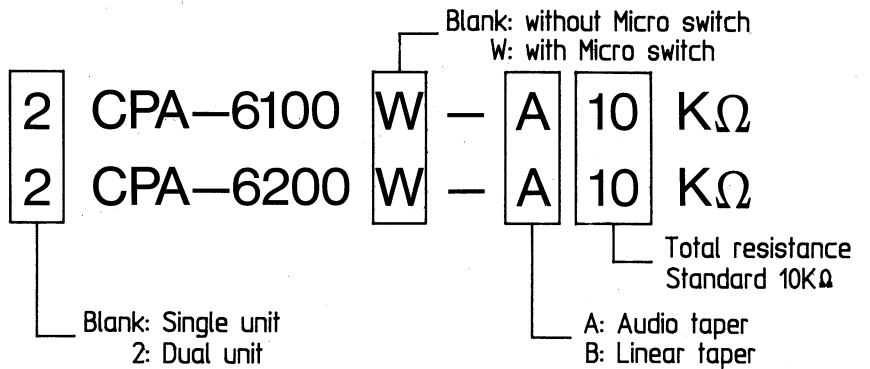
Blank: without Micro switch
W: with Micro switch

2 CPA−6100 W − A 10 K$\Omega$

2 CPA−6200 W − A 10 K$\Omega$

Total resistance
Standard 10K$\Omega$

Blank: Single unit
2: Dual unit

A: Audio taper
B: Linear taper